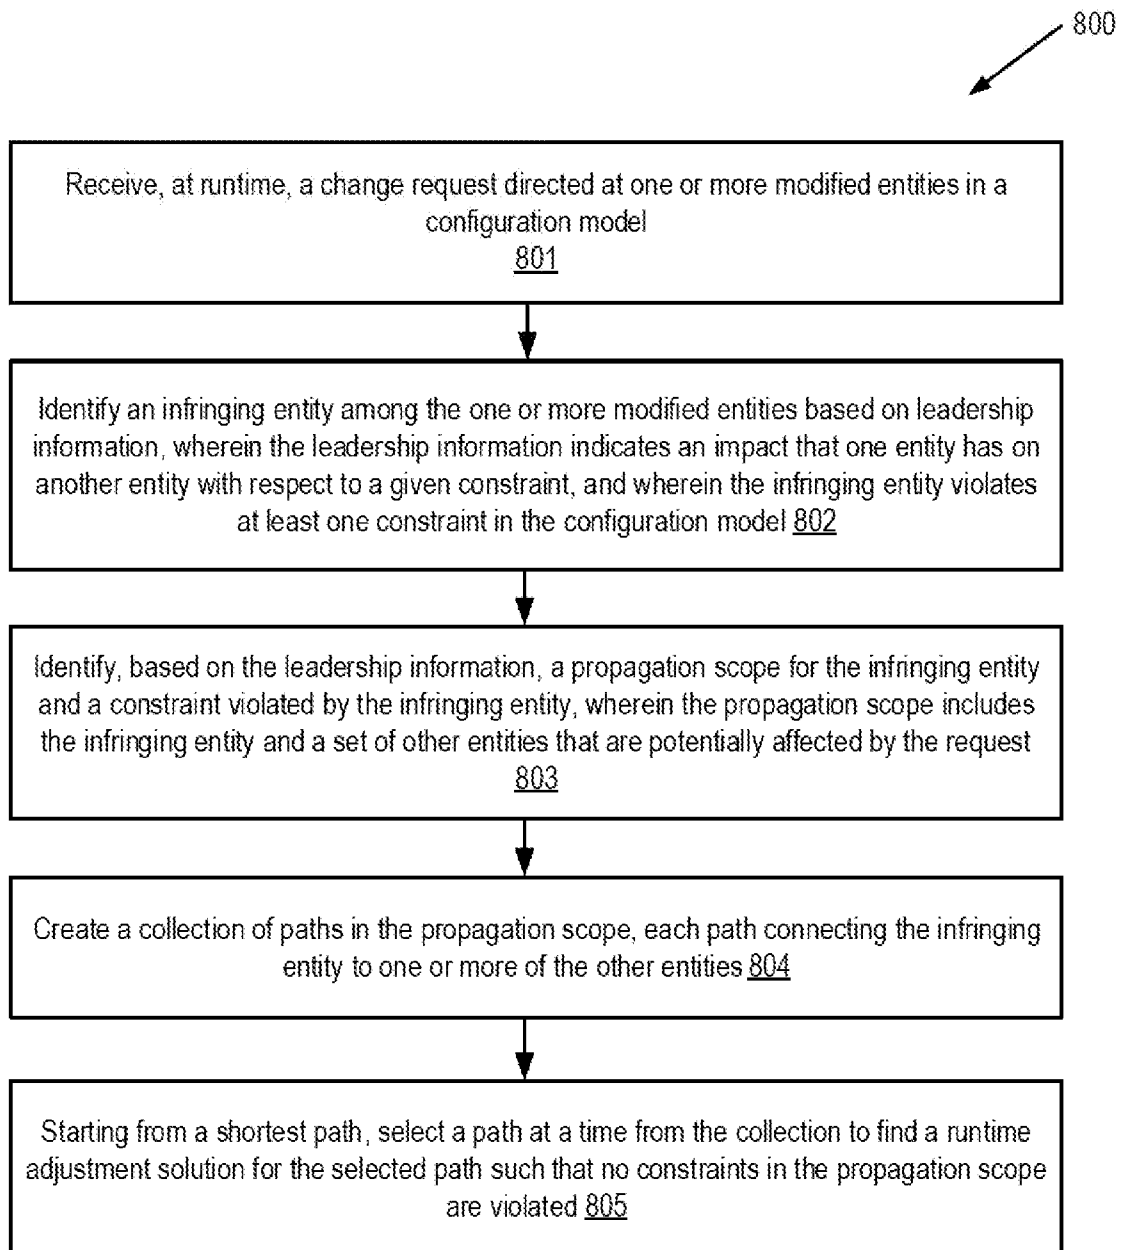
800

Receive, at runtime, a change request directed at one or more modified entities in a configuration model
801

Identify an infringing entity among the one or more modified entities based on leadership information, wherein the leadership information indicates an impact that one entity has on another entity with respect to a given constraint, and wherein the infringing entity violates at least one constraint in the configuration model 802

Identify, based on the leadership information, a propagation scope for the infringing entity and a constraint violated by the infringing entity, wherein the propagation scope includes the infringing entity and a set of other entities that are potentially affected by the request
803

Create a collection of paths in the propagation scope, each path connecting the infringing entity to one or more of the other entities 804

Starting from a shortest path, select a path at a time from the collection to find a runtime adjustment solution for the selected path such that no constraints in the propagation scope are violated 805